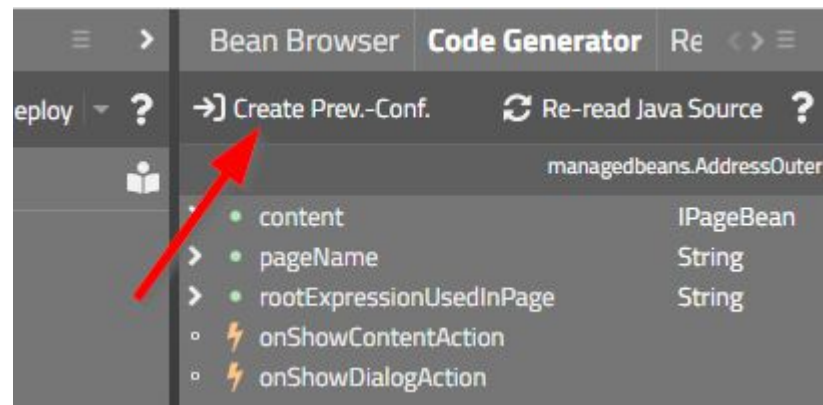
Bean Browser Code Generator Re

eploy ?

Create Prev.-Conf.

Re-read Java Source ?

managedbeans.AddressOuter

content IPageBean

pageName String

rootExpressionUsedInPage String

onShowContentAction

onShowDialogAction